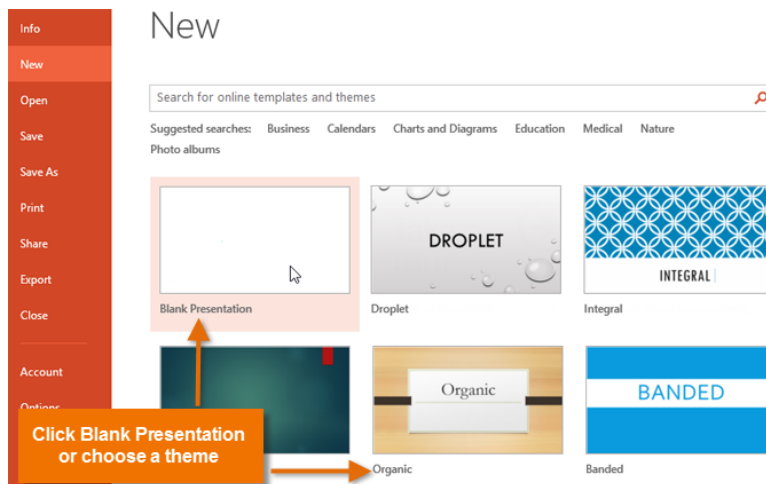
Info
New
Open
Save
Save As
Print
Share
Export
Close
Account
Options

New

Search for online templates and themes

Suggested searches: Business Calendars Charts and Diagrams Education Medical Nature Photo albums

Blank Presentation

DROPLET
Droplet

INTEGRAL
Integral

Organic
Organic

BANDED
Banded

Click Blank Presentation or choose a theme